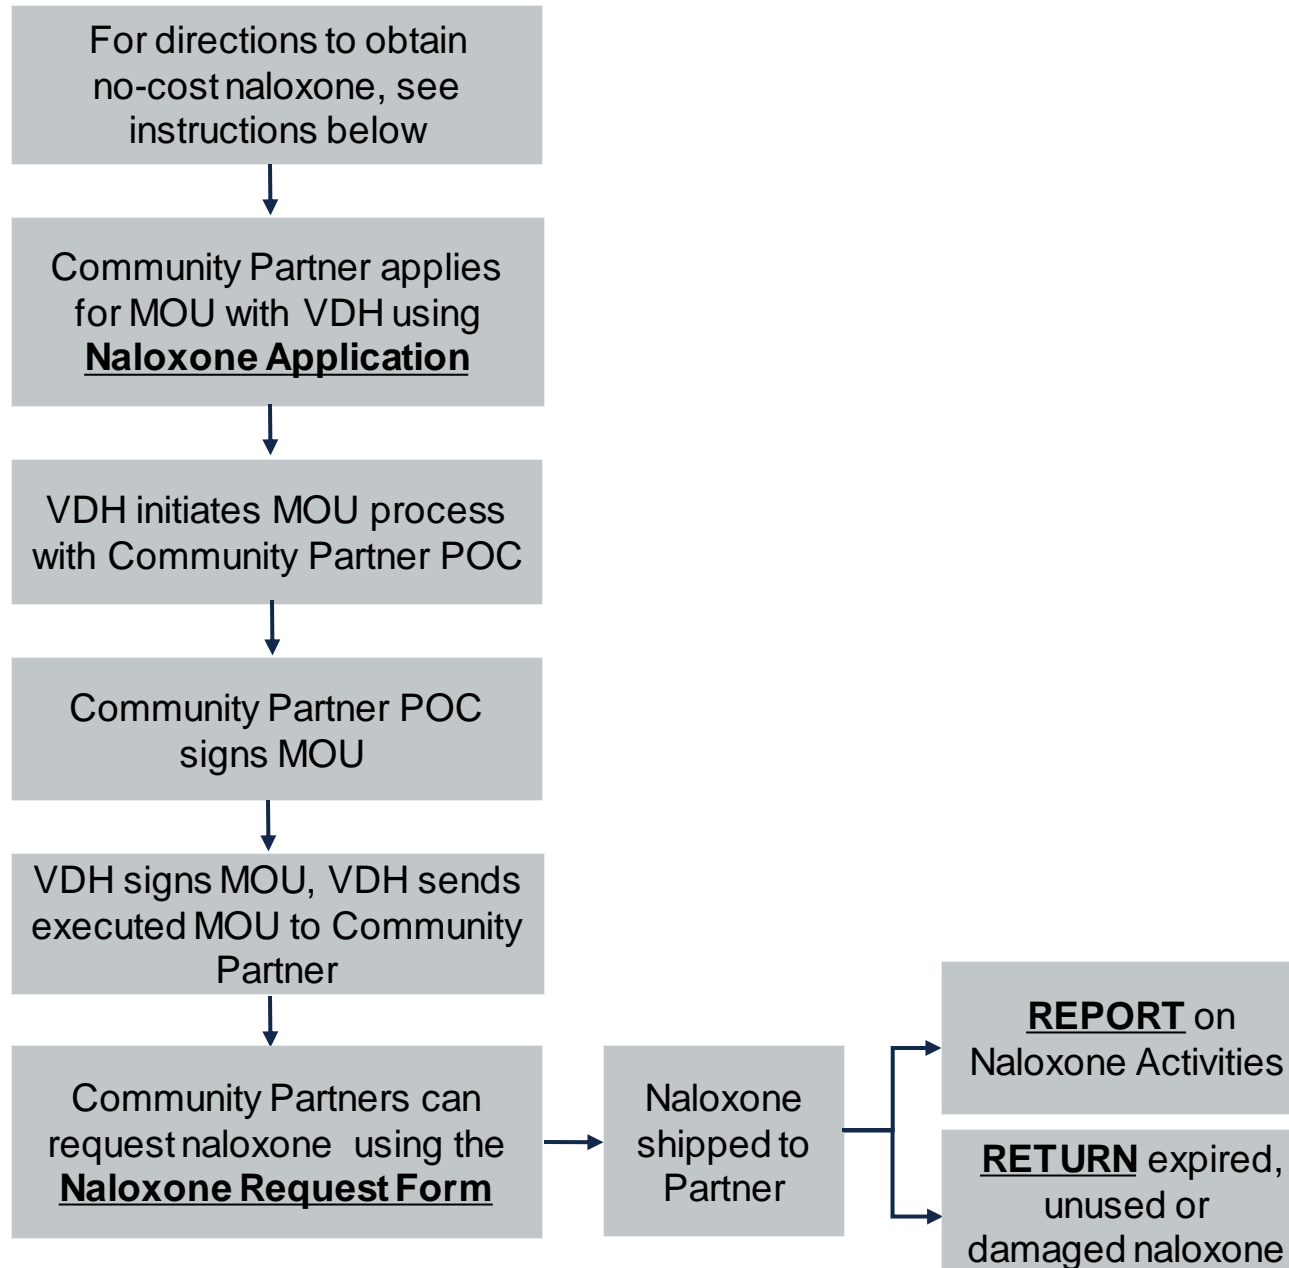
For directions to obtain no-cost naloxone, see instructions below

Community Partner applies for MOU with VDH using **Naloxone Application**

VDH initiates MOU process with Community Partner POC

Community Partner POC signs MOU

VDH signs MOU, VDH sends executed MOU to Community Partner

Community Partners can request naloxone using the **Naloxone Request Form**

Naloxone shipped to Partner

**REPORT** on Naloxone Activities

**RETURN** expired, unused or damaged naloxone